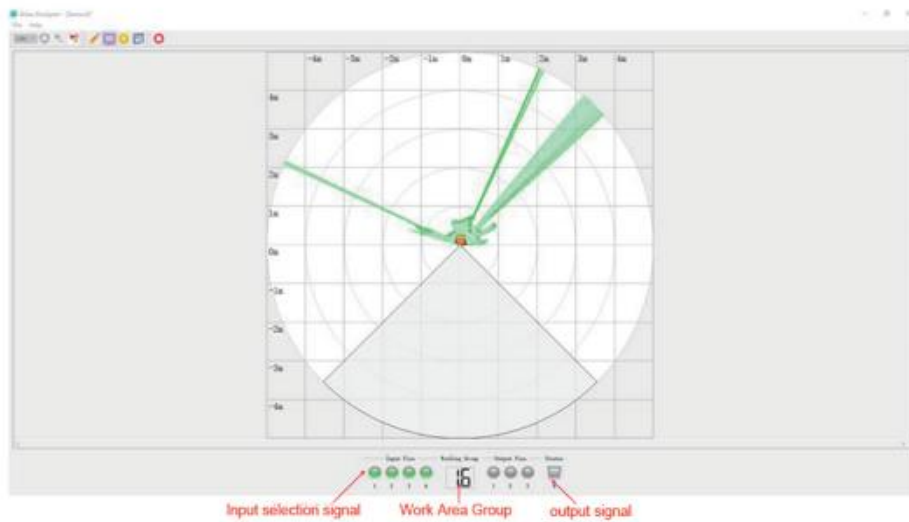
Area Analyzer - [Device]
File Help

-4m -3m -2m -1m 0m 1m 2m 3m 4m

4m
3m
2m
1m
0m
-1m
-2m
-3m
-4m

Input Pins
1 2 3 4
Working Group
16
Output Pins
1 2 3
Status

Input selection signal
Work Area Group
output signal